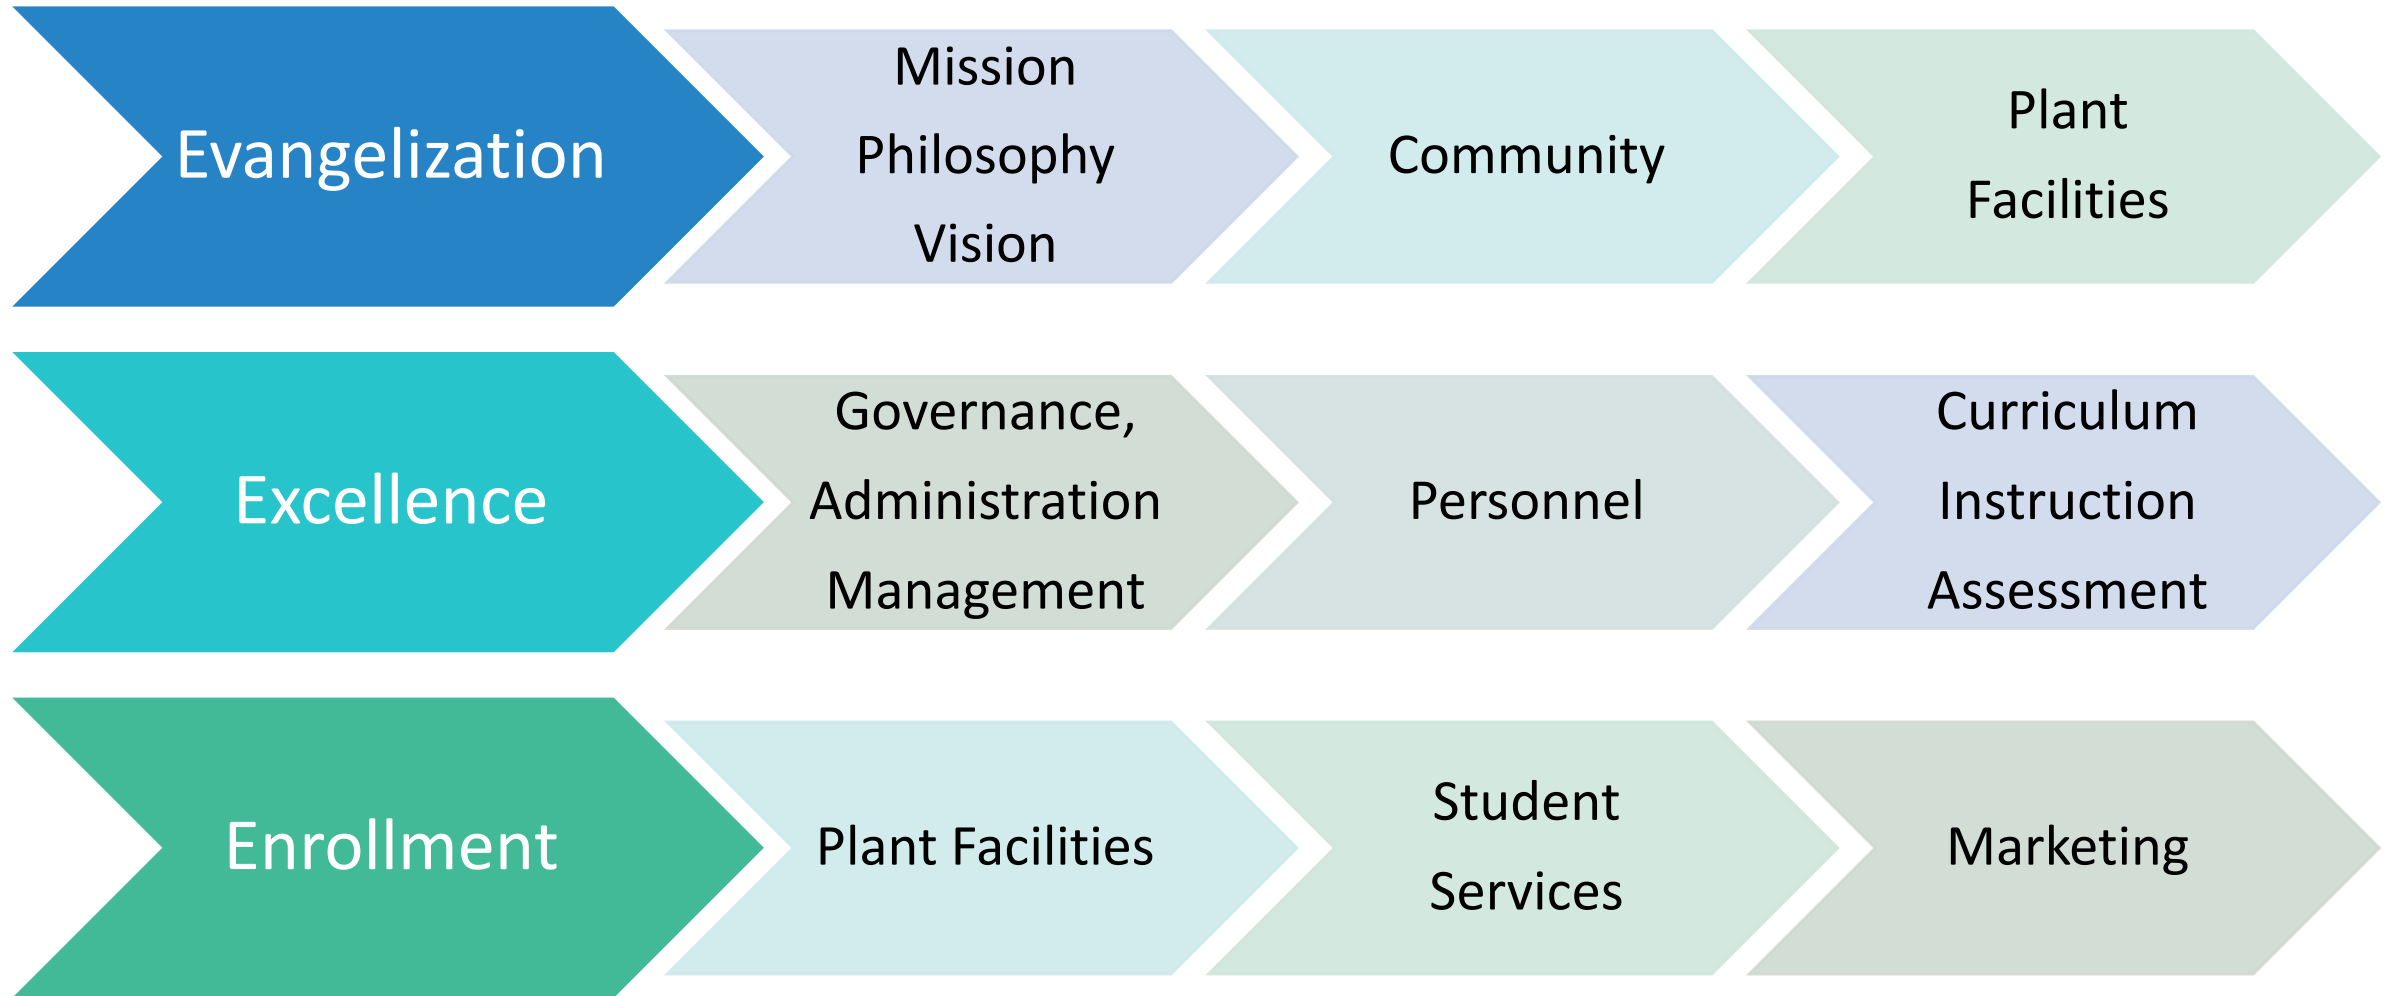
Evangelization

Mission
Philosophy
Vision

Community

Plant
Facilities

Excellence

Governance,
Administration
Management

Personnel

Curriculum
Instruction
Assessment

Enrollment

Plant Facilities

Student
Services

Marketing